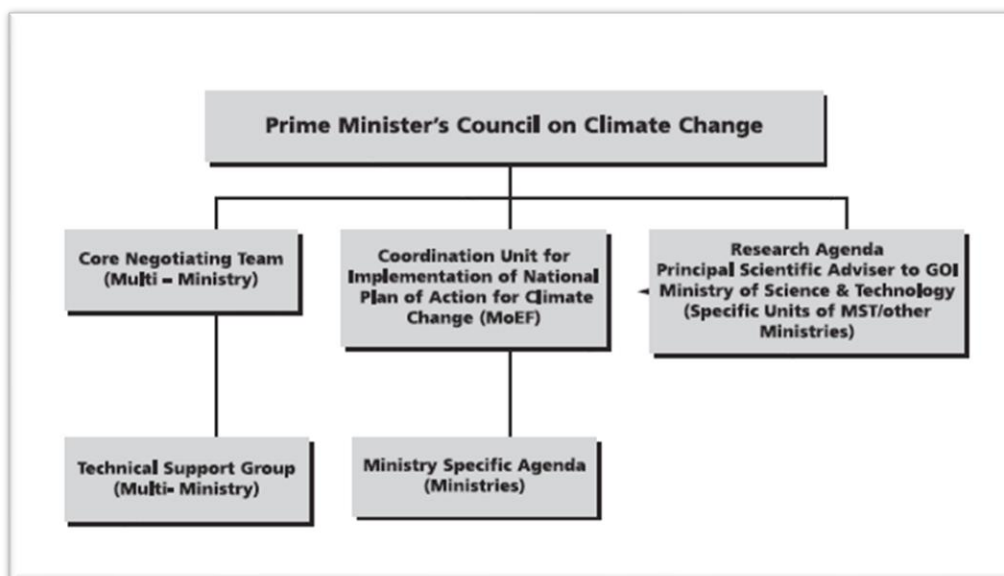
Prime Minister's Council on Climate Change

Core Negotiating Team (Multi – Ministry)

Coordination Unit for Implementation of National Plan of Action for Climate Change (MoEF)

Research Agenda Principal Scientific Adviser to GOI Ministry of Science & Technology (Specific Units of MST/other Ministries)

Technical Support Group (Multi- Ministry)

Ministry Specific Agenda (Ministries)